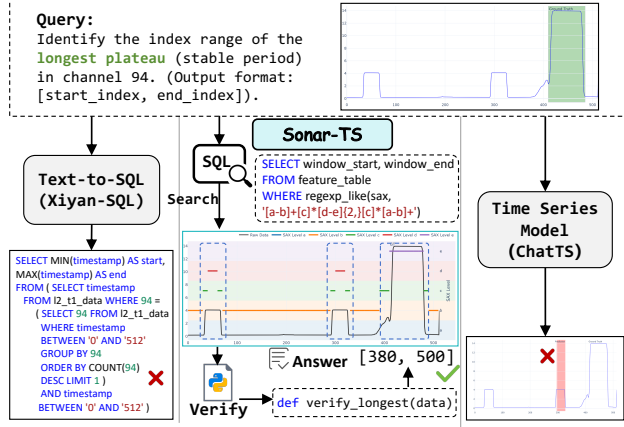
Query:
Identify the index range of the longest plateau (stable period) in channel 94. (Output format: [start_index, end_index]).

Ground Truth

Sonar-TS

SQL
Search

SELECT window_start, window_end
FROM feature_table
WHERE regexp_like(sax,
'[a-b]+[c]*[d-e]{2,}[c]*[a-b]+')

Text-to-SQL
(Xiyan-SQL)

SELECT MIN(timestamp) AS start,
MAX(timestamp) AS end
FROM ( SELECT timestamp
FROM l2_t1_data WHERE 94 =
( SELECT 94 FROM l2_t1_data
WHERE timestamp
BETWEEN '0' AND '512'
GROUP BY 94
ORDER BY COUNT(94)
DESC LIMIT 1 )
AND timestamp
BETWEEN '0' AND '512' )

Raw Data SAX Level a SAX Level b SAX Level c SAX Level d SAX Level e

Answer [380, 500]

Verify
def verify_longest(data)

Time Series
Model
(ChatTS)